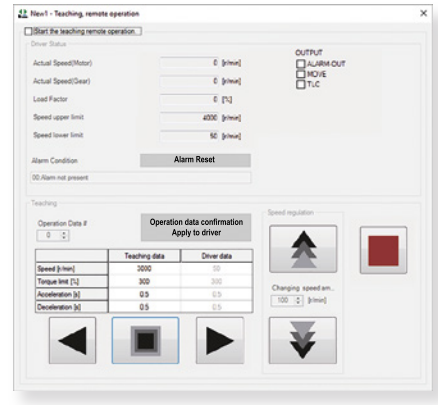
New1 - Teaching, remote operation

Start the teaching remote operation

Driver Status

Actual Speed(Motor) 0 [r/min]

Actual Speed(Gear) 0 [r/min]

Load Factor 0 [%]

Speed upper limit 4000 [r/min]

Speed lower limit 50 [r/min]

OUTPUT
ALARM-OUT
MOVE
TLC

Alarm Condition
Alarm Reset
00:Alarm not present

Teaching

Operation Data #
0

Operation data confirmation
Apply to driver

| | Teaching data | Driver data |
|---|---|---|
| Speed [r/min] | 3000 | 00 |
| Torque limit [%] | 300 | 300 |
| Acceleration [s] | 0.5 | 0.5 |
| Deceleration [s] | 0.5 | 0.5 |

Speed regulation

Changing speed am..
100 [r/min]